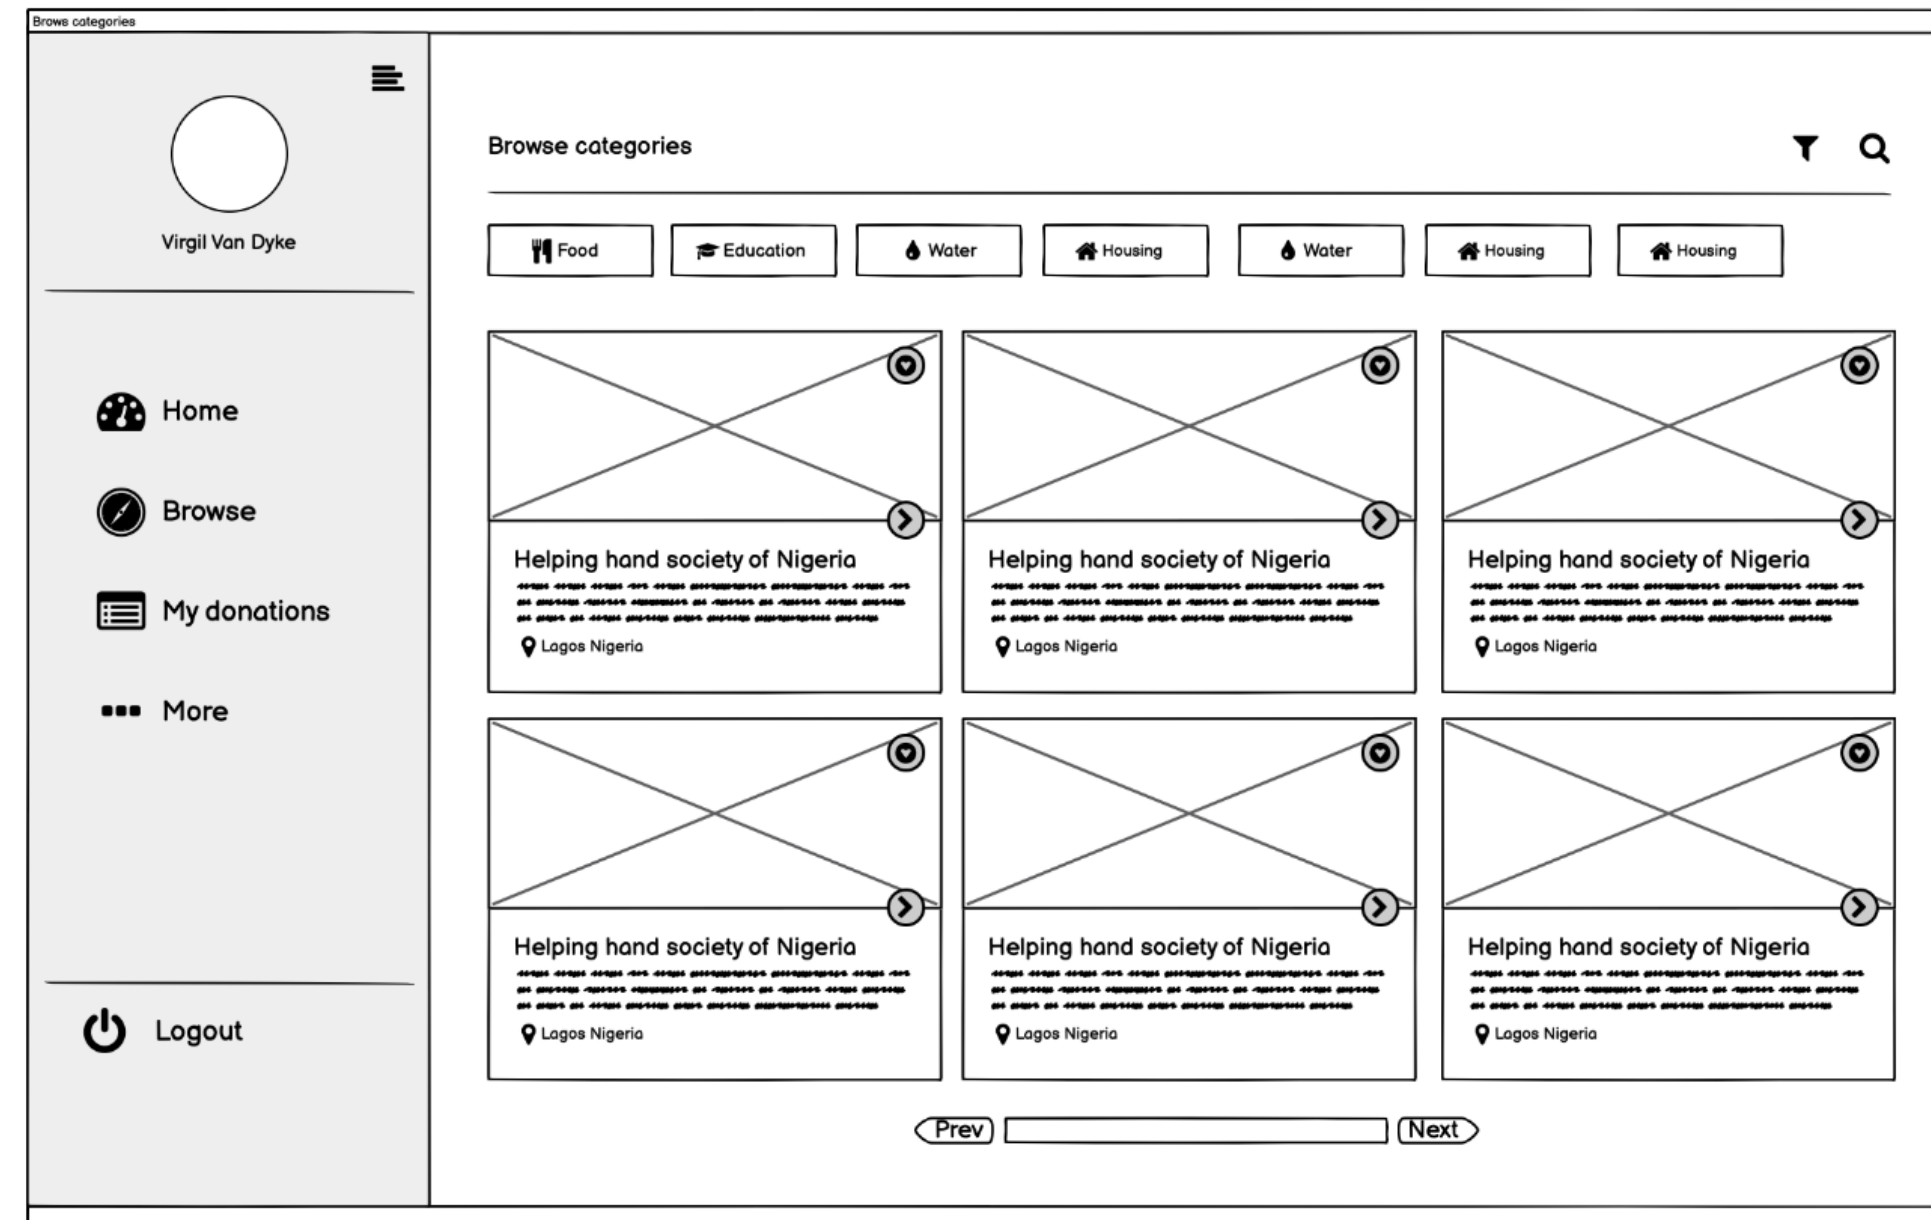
Brows categories

Virgil Van Dyke

Home

Browse

My donations

More

Logout

Browse categories

Food | Education | Water | Housing | Water | Housing | Housing

Helping hand society of Nigeria
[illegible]
Lagos Nigeria

Helping hand society of Nigeria
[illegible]
Lagos Nigeria

Helping hand society of Nigeria
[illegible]
Lagos Nigeria

Helping hand society of Nigeria
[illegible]
Lagos Nigeria

Helping hand society of Nigeria
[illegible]
Lagos Nigeria

Helping hand society of Nigeria
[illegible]
Lagos Nigeria

Prev Next